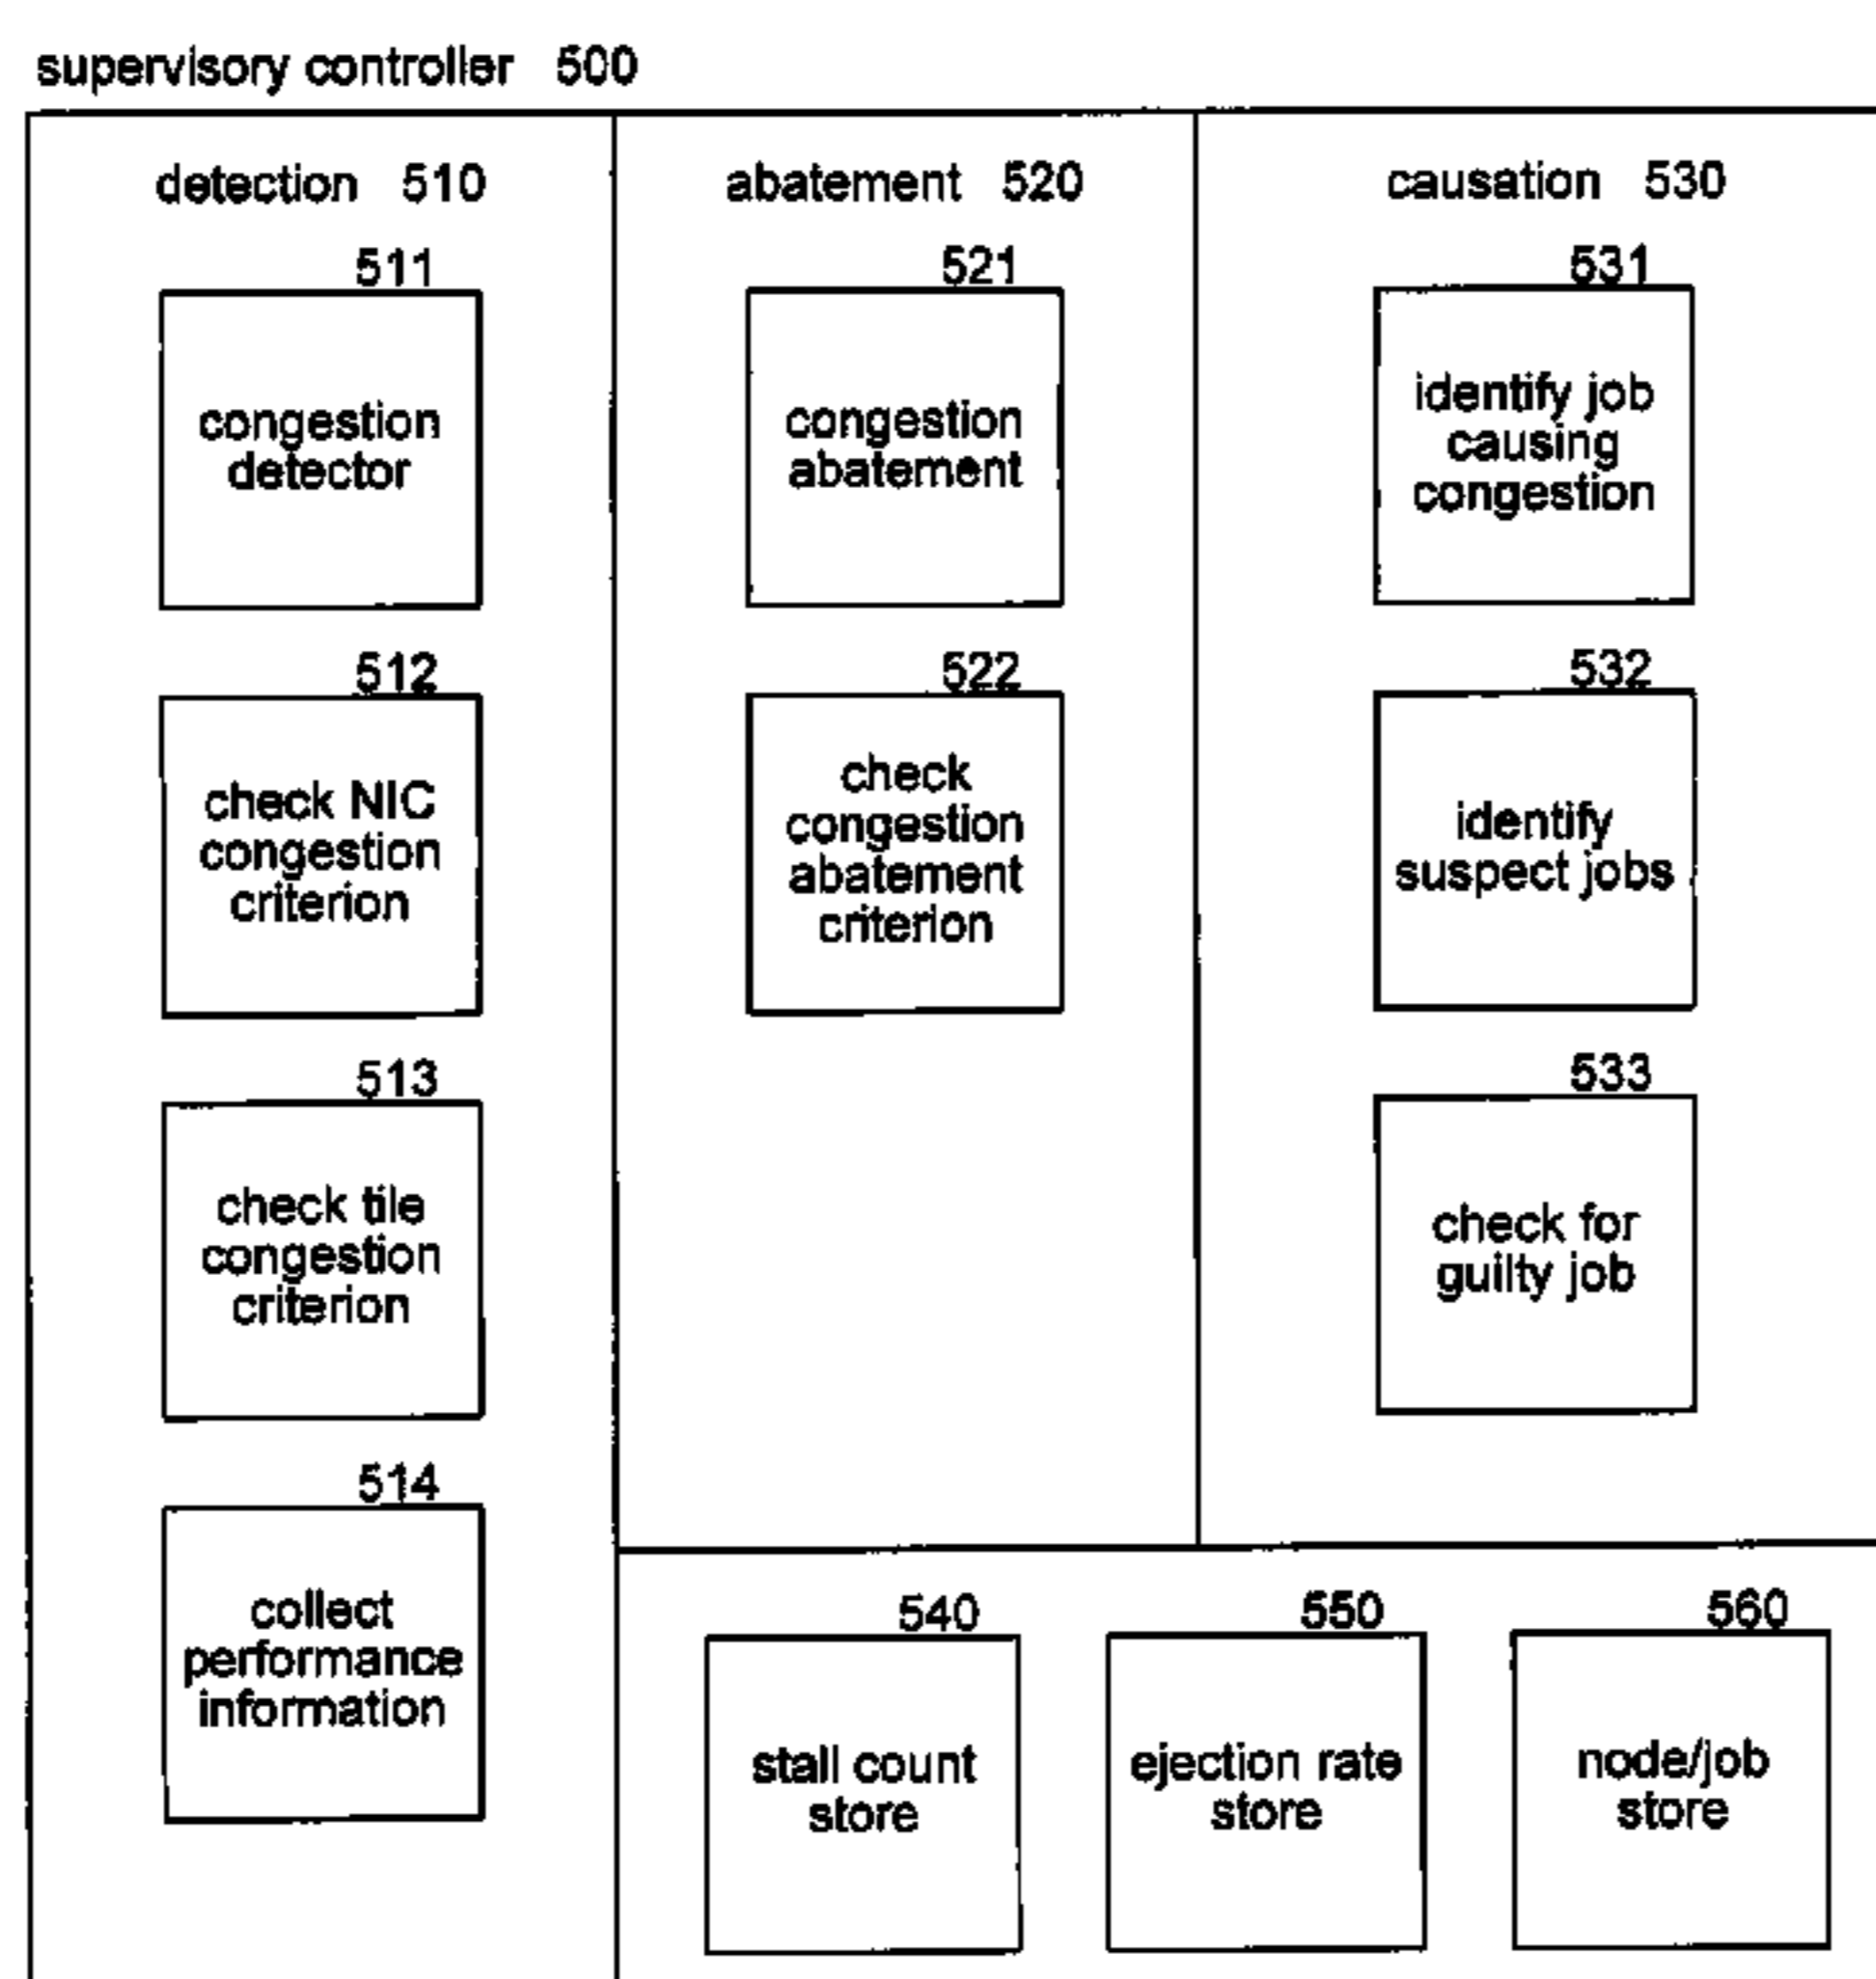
supervisory controller 500

detection 510

511
congestion detector

512
check NIC congestion criterion

513
check tile congestion criterion

514
collect performance information

abatement 520

521
congestion abatement

522
check congestion abatement criterion

causation 530

531
identify job causing congestion

532
identify suspect jobs

533
check for guilty job

540
stall count store

550
ejection rate store

560
node/job store